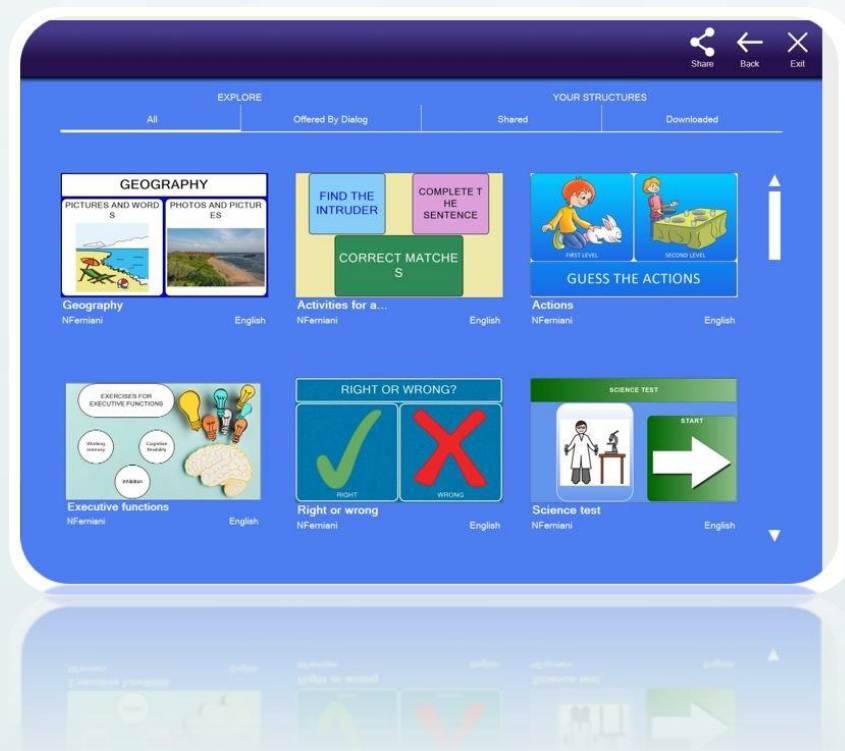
Share Back Exit

EXPLORE

YOUR STRUCTURES

All | Offered By Dialog | Shared | Downloaded

GEOGRAPHY

PICTURES AND WORDS

PHOTOS AND PICTURES

Geography
NFerniani English

FIND THE INTRUDER

COMPLETE THE SENTENCE

CORRECT MATCHES

Activities for a...
NFerniani English

FIRST LEVEL

SECOND LEVEL

GUESS THE ACTIONS

Actions
NFerniani English

EXERCISES FOR EXECUTIVE FUNCTIONS

Working memory

Cognitive flexibility

Inhibition

Executive functions
NFerniani English

RIGHT OR WRONG?

RIGHT

WRONG

Right or wrong
NFerniani English

SCIENCE TEST

START

Science test
NFerniani English